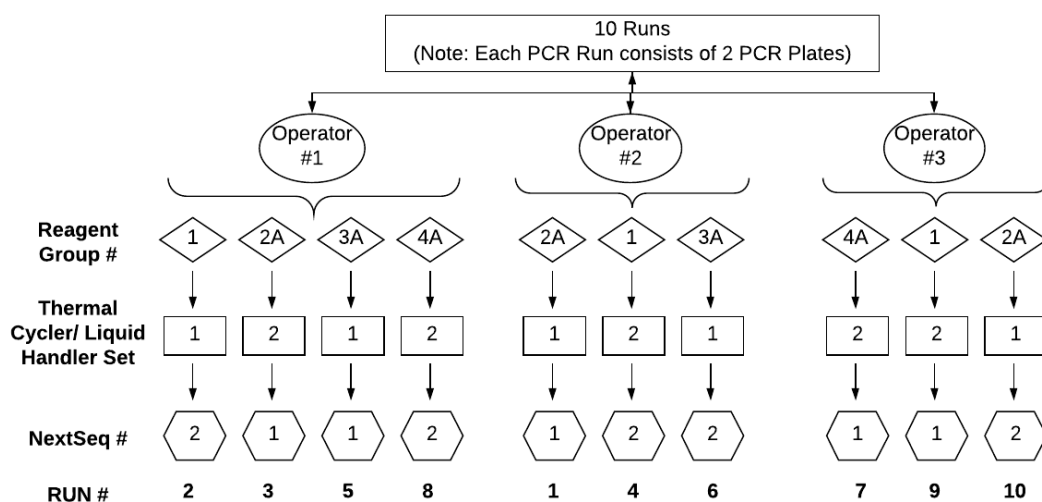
10 Runs
(Note: Each PCR Run consists of 2 PCR Plates)

Operator #1

Operator #2

Operator #3

| | | | | | | | | | | |
|---|---|---|---|---|---|---|---|---|---|---|
| Reagent Group # | 1 | 2A | 3A | 4A | 2A | 1 | 3A | 4A | 1 | 2A |
| Thermal Cycler/ Liquid Handler Set | 1 | 2 | 1 | 2 | 1 | 2 | 1 | 2 | 2 | 1 |
| NextSeq # | 2 | 1 | 1 | 2 | 1 | 2 | 2 | 1 | 1 | 2 |
| RUN # | 2 | 3 | 5 | 8 | 1 | 4 | 6 | 7 | 9 | 10 |